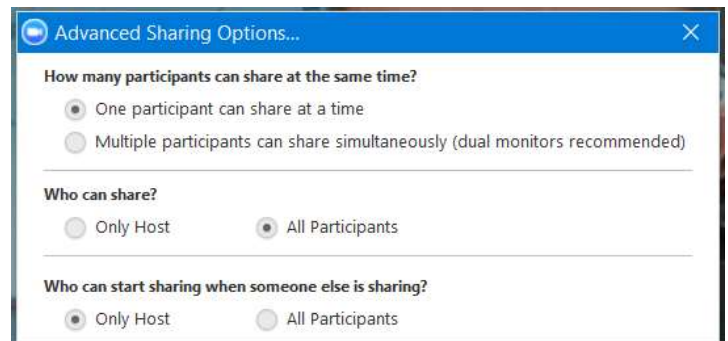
Advanced Sharing Options...

How many participants can share at the same time?

One participant can share at a time

Multiple participants can share simultaneously (dual monitors recommended)

Who can share?

Only Host

All Participants

Who can start sharing when someone else is sharing?

Only Host

All Participants